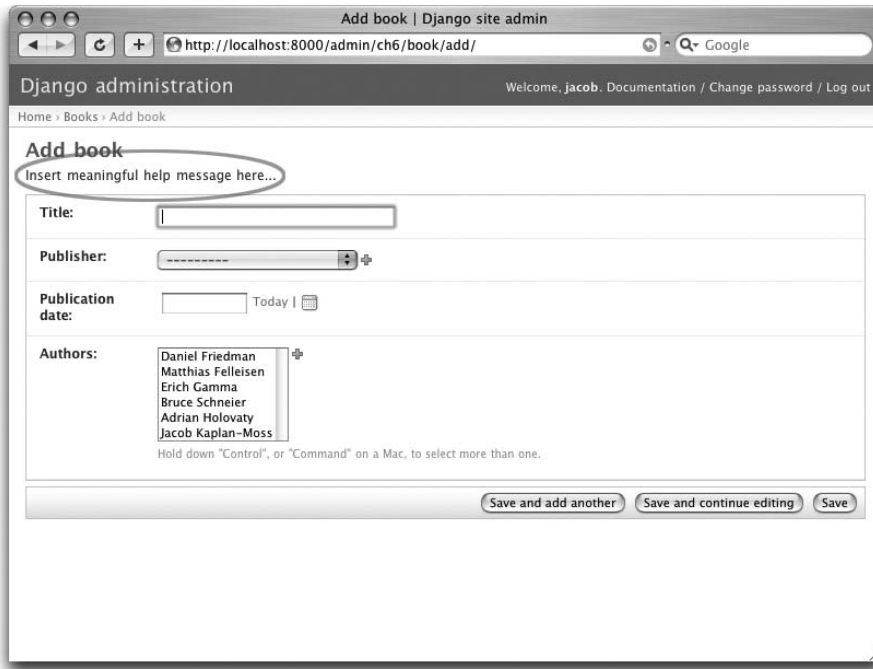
Add book | Django site admin

http://localhost:8000/admin/ch6/book/add/

Google

Django administration

Welcome, jacob. Documentation / Change password / Log out

Home › Books › Add book

Add book

Insert meaningful help message here...

Title:

Publisher:

----------

Publication date:

Today |

Authors:

Daniel Friedman
Matthias Felleisen
Erich Gamma
Bruce Schneier
Adrian Holovaty
Jacob Kaplan-Moss

Hold down "Control", or "Command" on a Mac, to select more than one.

Save and add another

Save and continue editing

Save